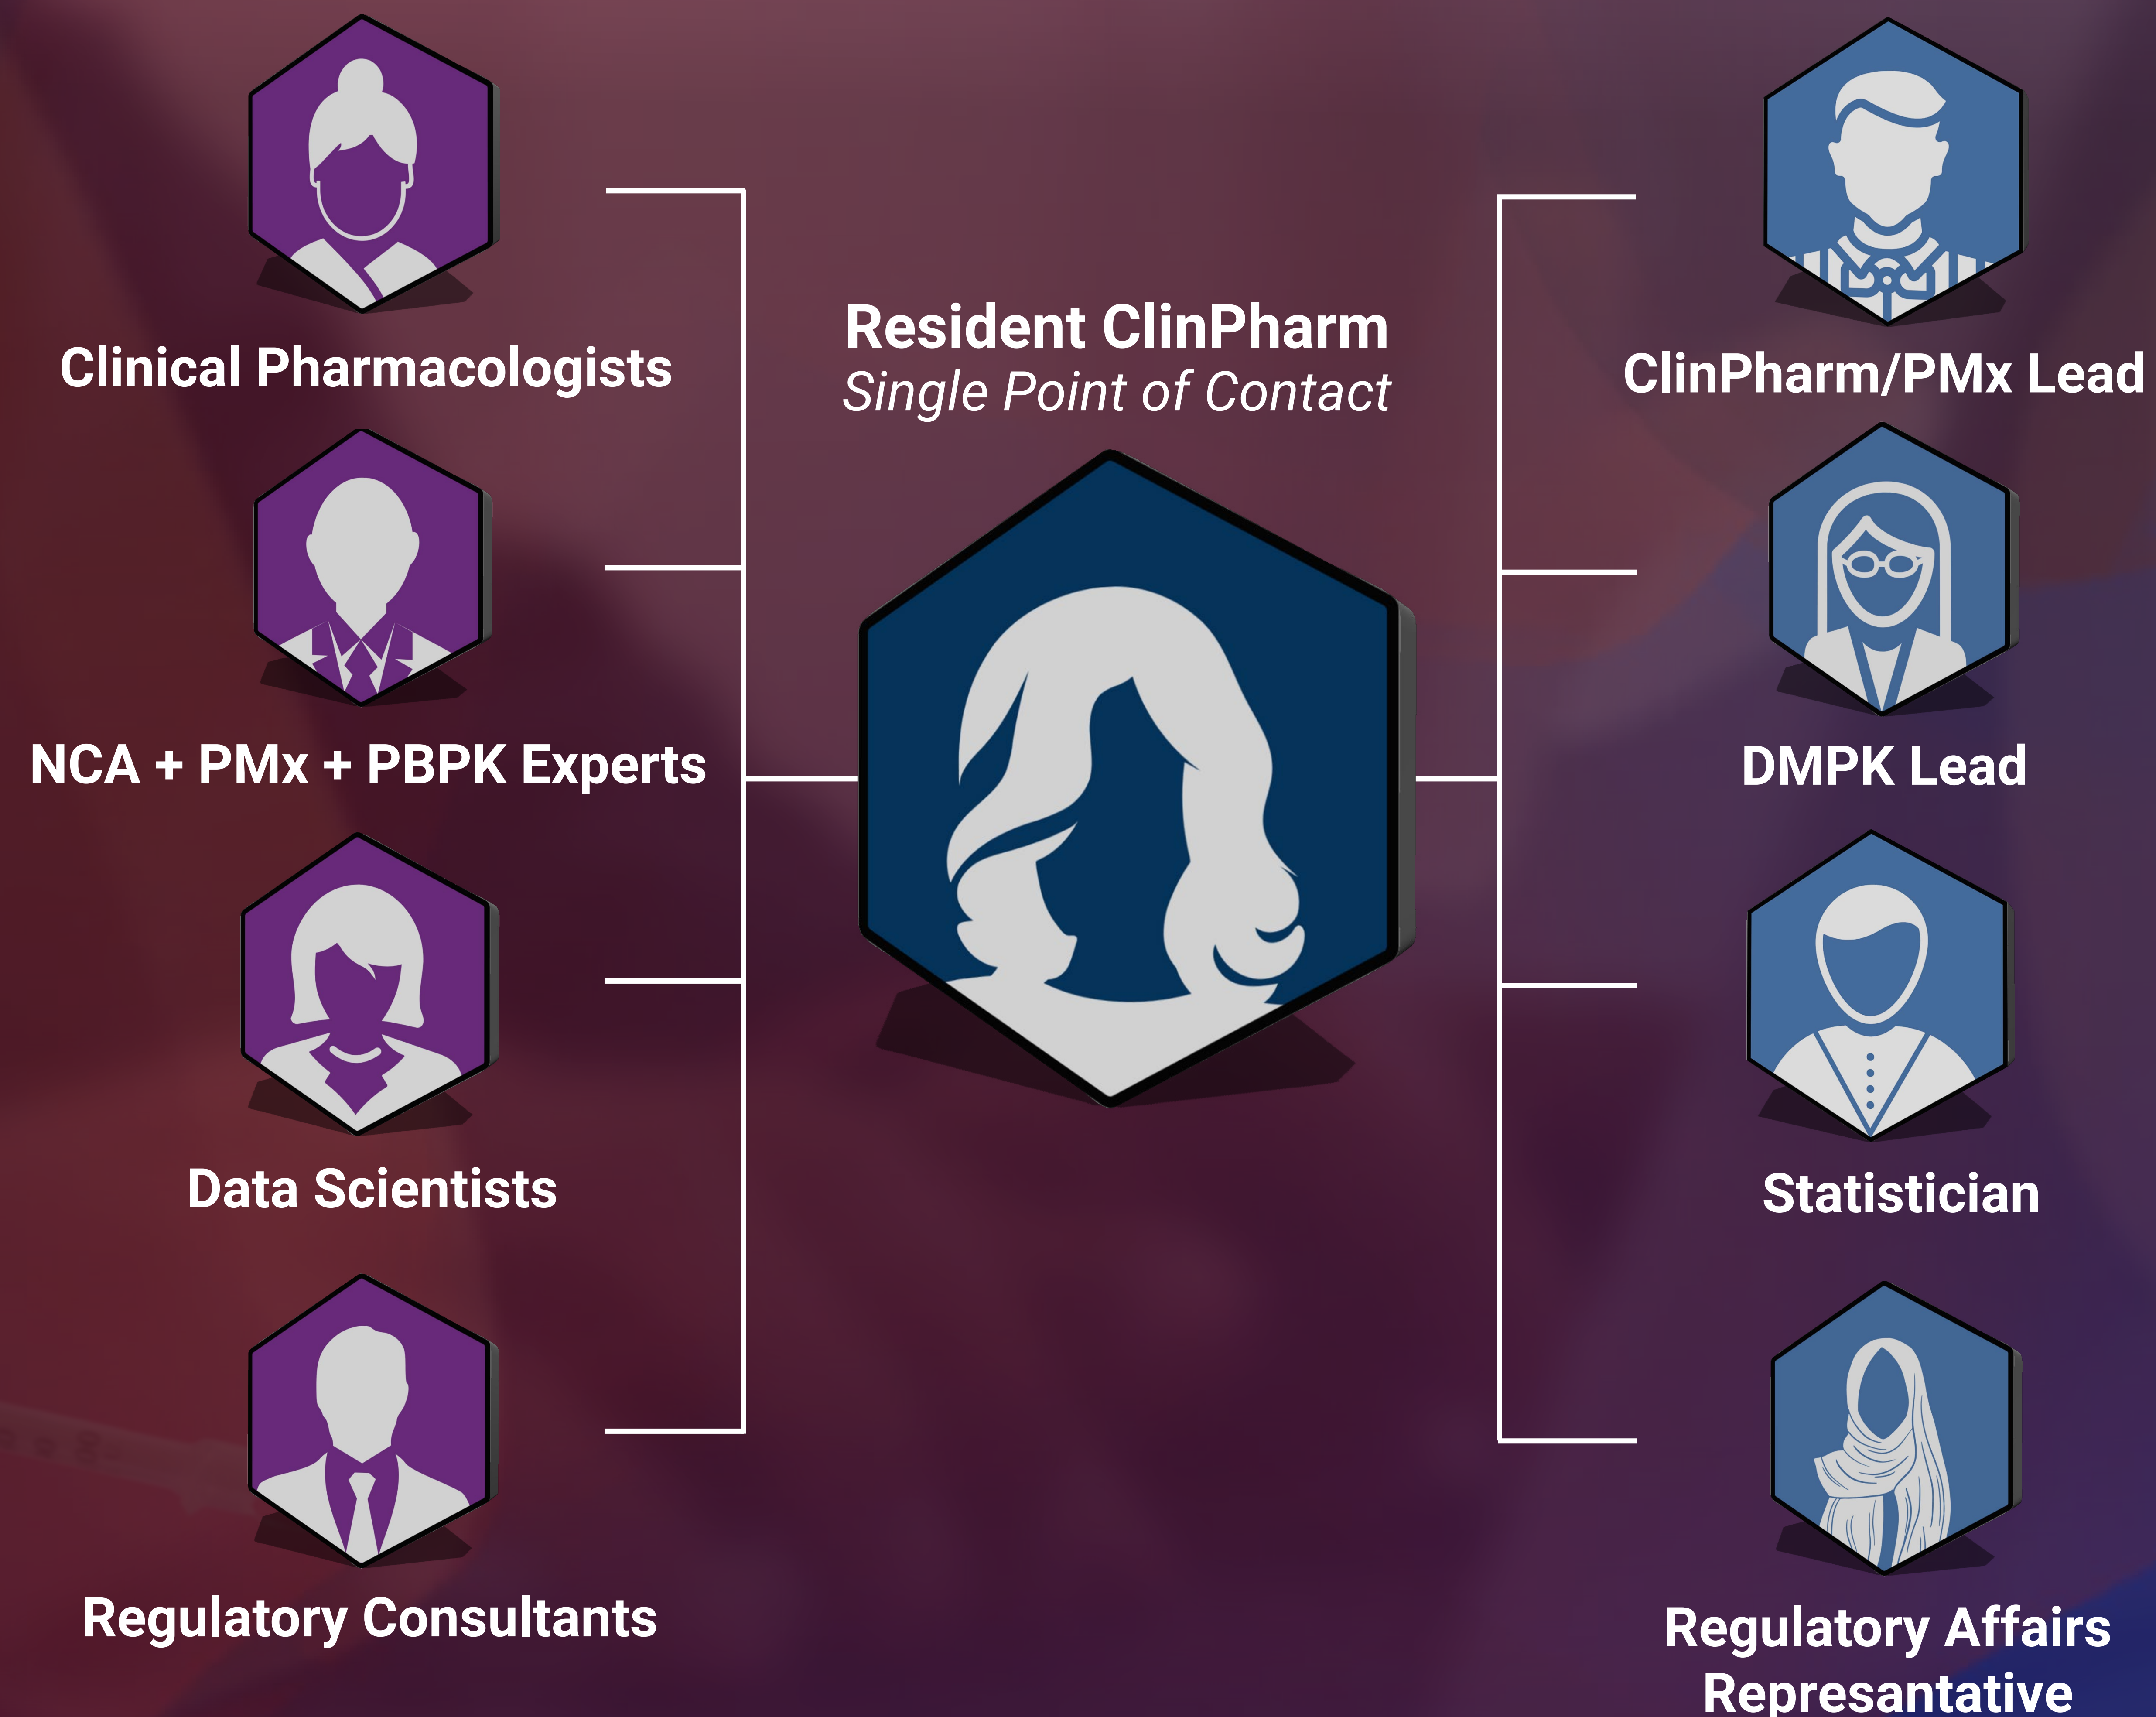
Clinical Pharmacologists

NCA + PMx + PBPK Experts

Data Scientists

Regulatory Consultants

Resident ClinPharm
Single Point of Contact

ClinPharm/PMx Lead

DMPK Lead

Statistician

Regulatory Affairs Represantative